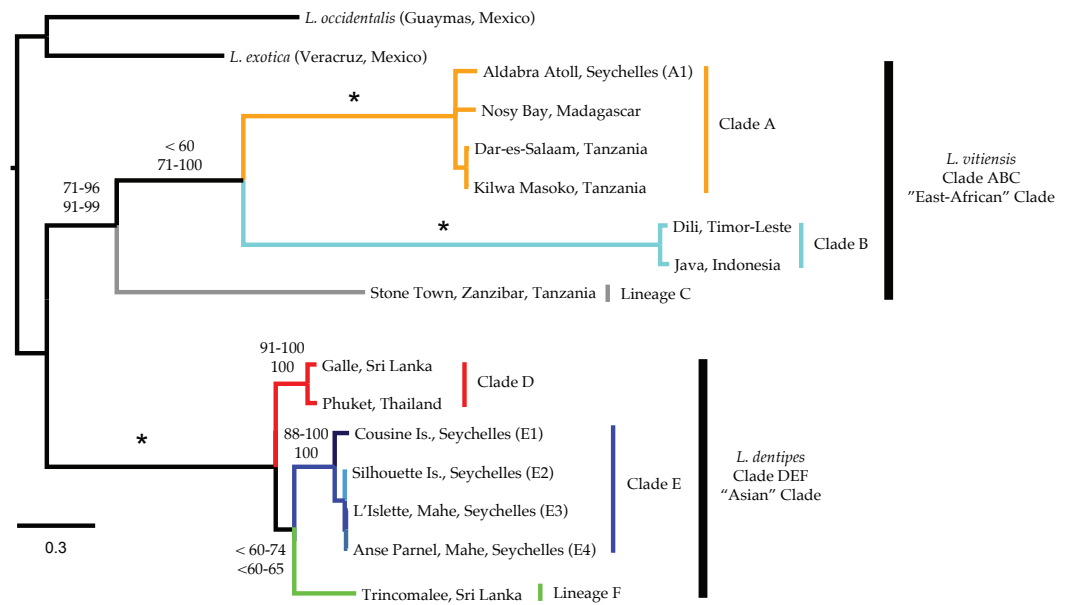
L. occidentalis (Guaymas, Mexico)

L. exotica (Veracruz, Mexico)

*

Aldabra Atoll, Seychelles (A1)

Nosy Bay, Madagascar

Dar-es-Salaam, Tanzania

Kilwa Masoko, Tanzania

Clade A

< 60
71-100

71-96
91-99

*

Dili, Timor-Leste

Java, Indonesia

Clade B

Stone Town, Zanzibar, Tanzania

Lineage C

L. vitiensis
Clade ABC
"East-African" Clade

91-100
100

Galle, Sri Lanka

Phuket, Thailand

Clade D

*

88-100
100

Cousine Is., Seychelles (E1)

Silhouette Is., Seychelles (E2)

L'Islette, Mahe, Seychelles (E3)

Anse Parnel, Mahe, Seychelles (E4)

Clade E

< 60-74
<60-65

Trincomalee, Sri Lanka

Lineage F

L. dentipes
Clade DEF
"Asian" Clade

0.3